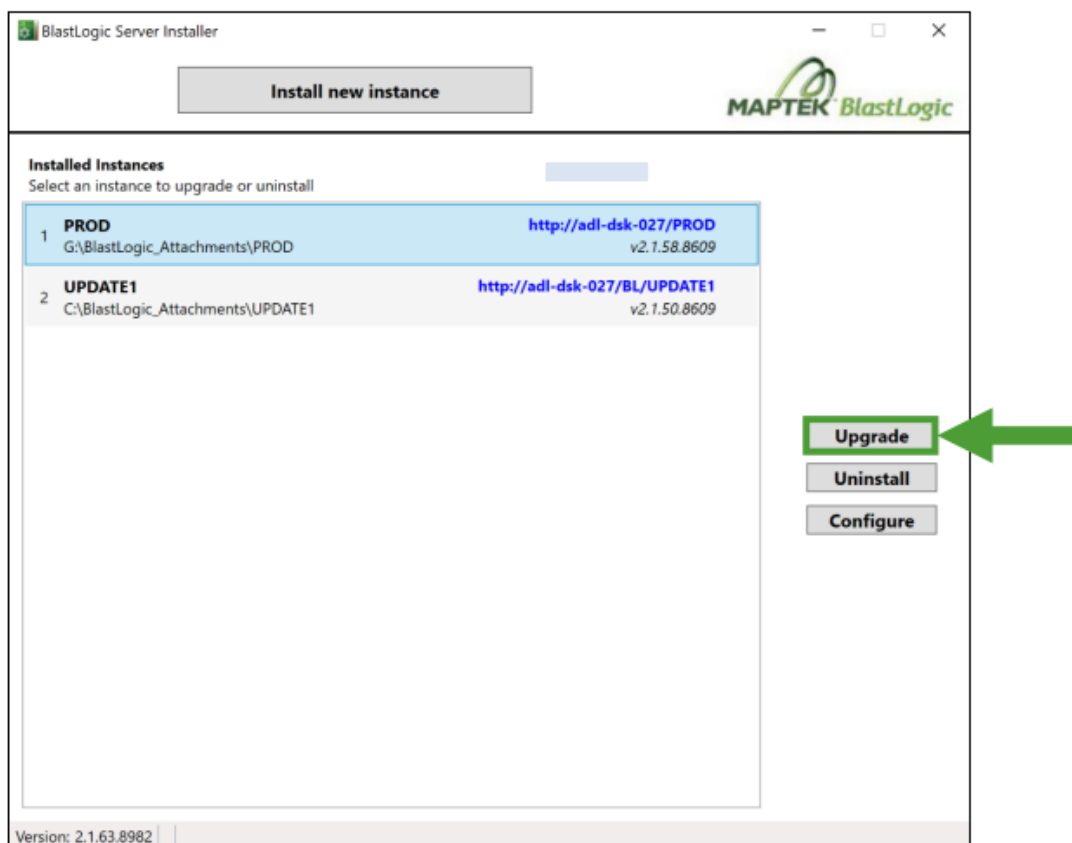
BlastLogic Server Installer

Install new instance

MAPTEK BlastLogic

Installed Instances
Select an instance to upgrade or uninstall

1 PROD
G:\BlastLogic_Attachments\PROD
http://adl-dsk-027/PROD
v2.1.58.8609

2 UPDATE1
C:\BlastLogic_Attachments\UPDATE1
http://adl-dsk-027/BL/UPDATE1
v2.1.50.8609

Upgrade
Uninstall
Configure

Version: 2.1.63.8982